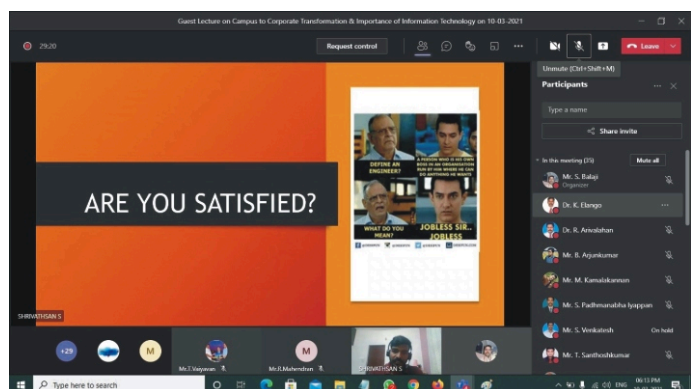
Guest Lecture on Campus to Corporate Transformation & Importance of Information Technology on 10-03-2021

29:20

Request control

Leave

Unmute (Ctrl+Shift+M)

Participants

Type a name

Share invite

In this meeting (35)

Mute all

Mr. S. Balaji
Organizer

Dr. K. Elango

Dr. R. Arivalahan

Mr. B. Arjunkumar

Mr. M. Kamalakannan

Mr. S. Padhmanabha Iyappan

Mr. S. Venkatesh

On hold

Mr. T. Santhoshkumar

ARE YOU SATISFIED?

DEFINE AN ENGINEER?

A PERSON WHO IS HIS OWN BOSS IN AN ORGANIZATION RUN BY HIM, WHERE HE CAN DO ANYTHING HE WANTS

WHAT DO YOU MEAN?

JOBLESS SIR.. JOBLESS

SHRIVATHSAN S

+29

M

Mr.T.Vaiyavan

M

Mr.R.Mahendran

SHRIVATHSAN S

Type here to search

ENG

06:13 PM